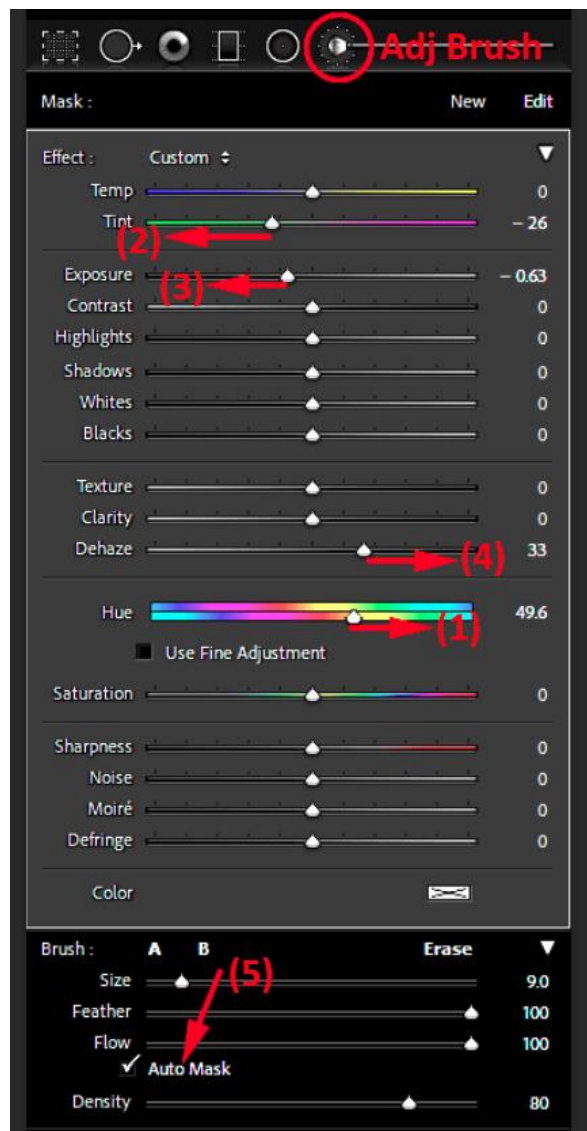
Adj Brush

Mask : New Edit

Effect : Custom ⇕

Temp 0
Tint – 26
(2)
Exposure – 0.63
(3)
Contrast 0
Highlights 0
Shadows 0
Whites 0
Blacks 0

Texture 0
Clarity 0
Dehaze 33
(4)

Hue 49.6
(1)
Use Fine Adjustment

Saturation 0

Sharpness 0
Noise 0
Moiré 0
Defringe 0

Color

Brush : A B Erase
(5)
Size 9.0
Feather 100
Flow 100
✓ Auto Mask
Density 80